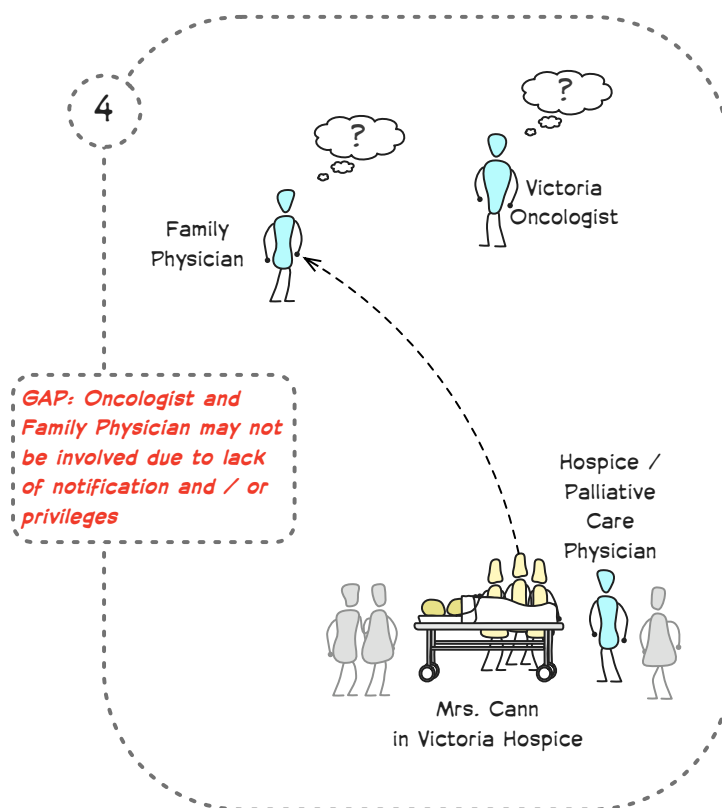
4

?

?

Victoria Oncologist

Family Physician

GAP: Oncologist and Family Physician may not be involved due to lack of notification and / or privileges

Hospice / Palliative Care Physician

Mrs. Cann in Victoria Hospice